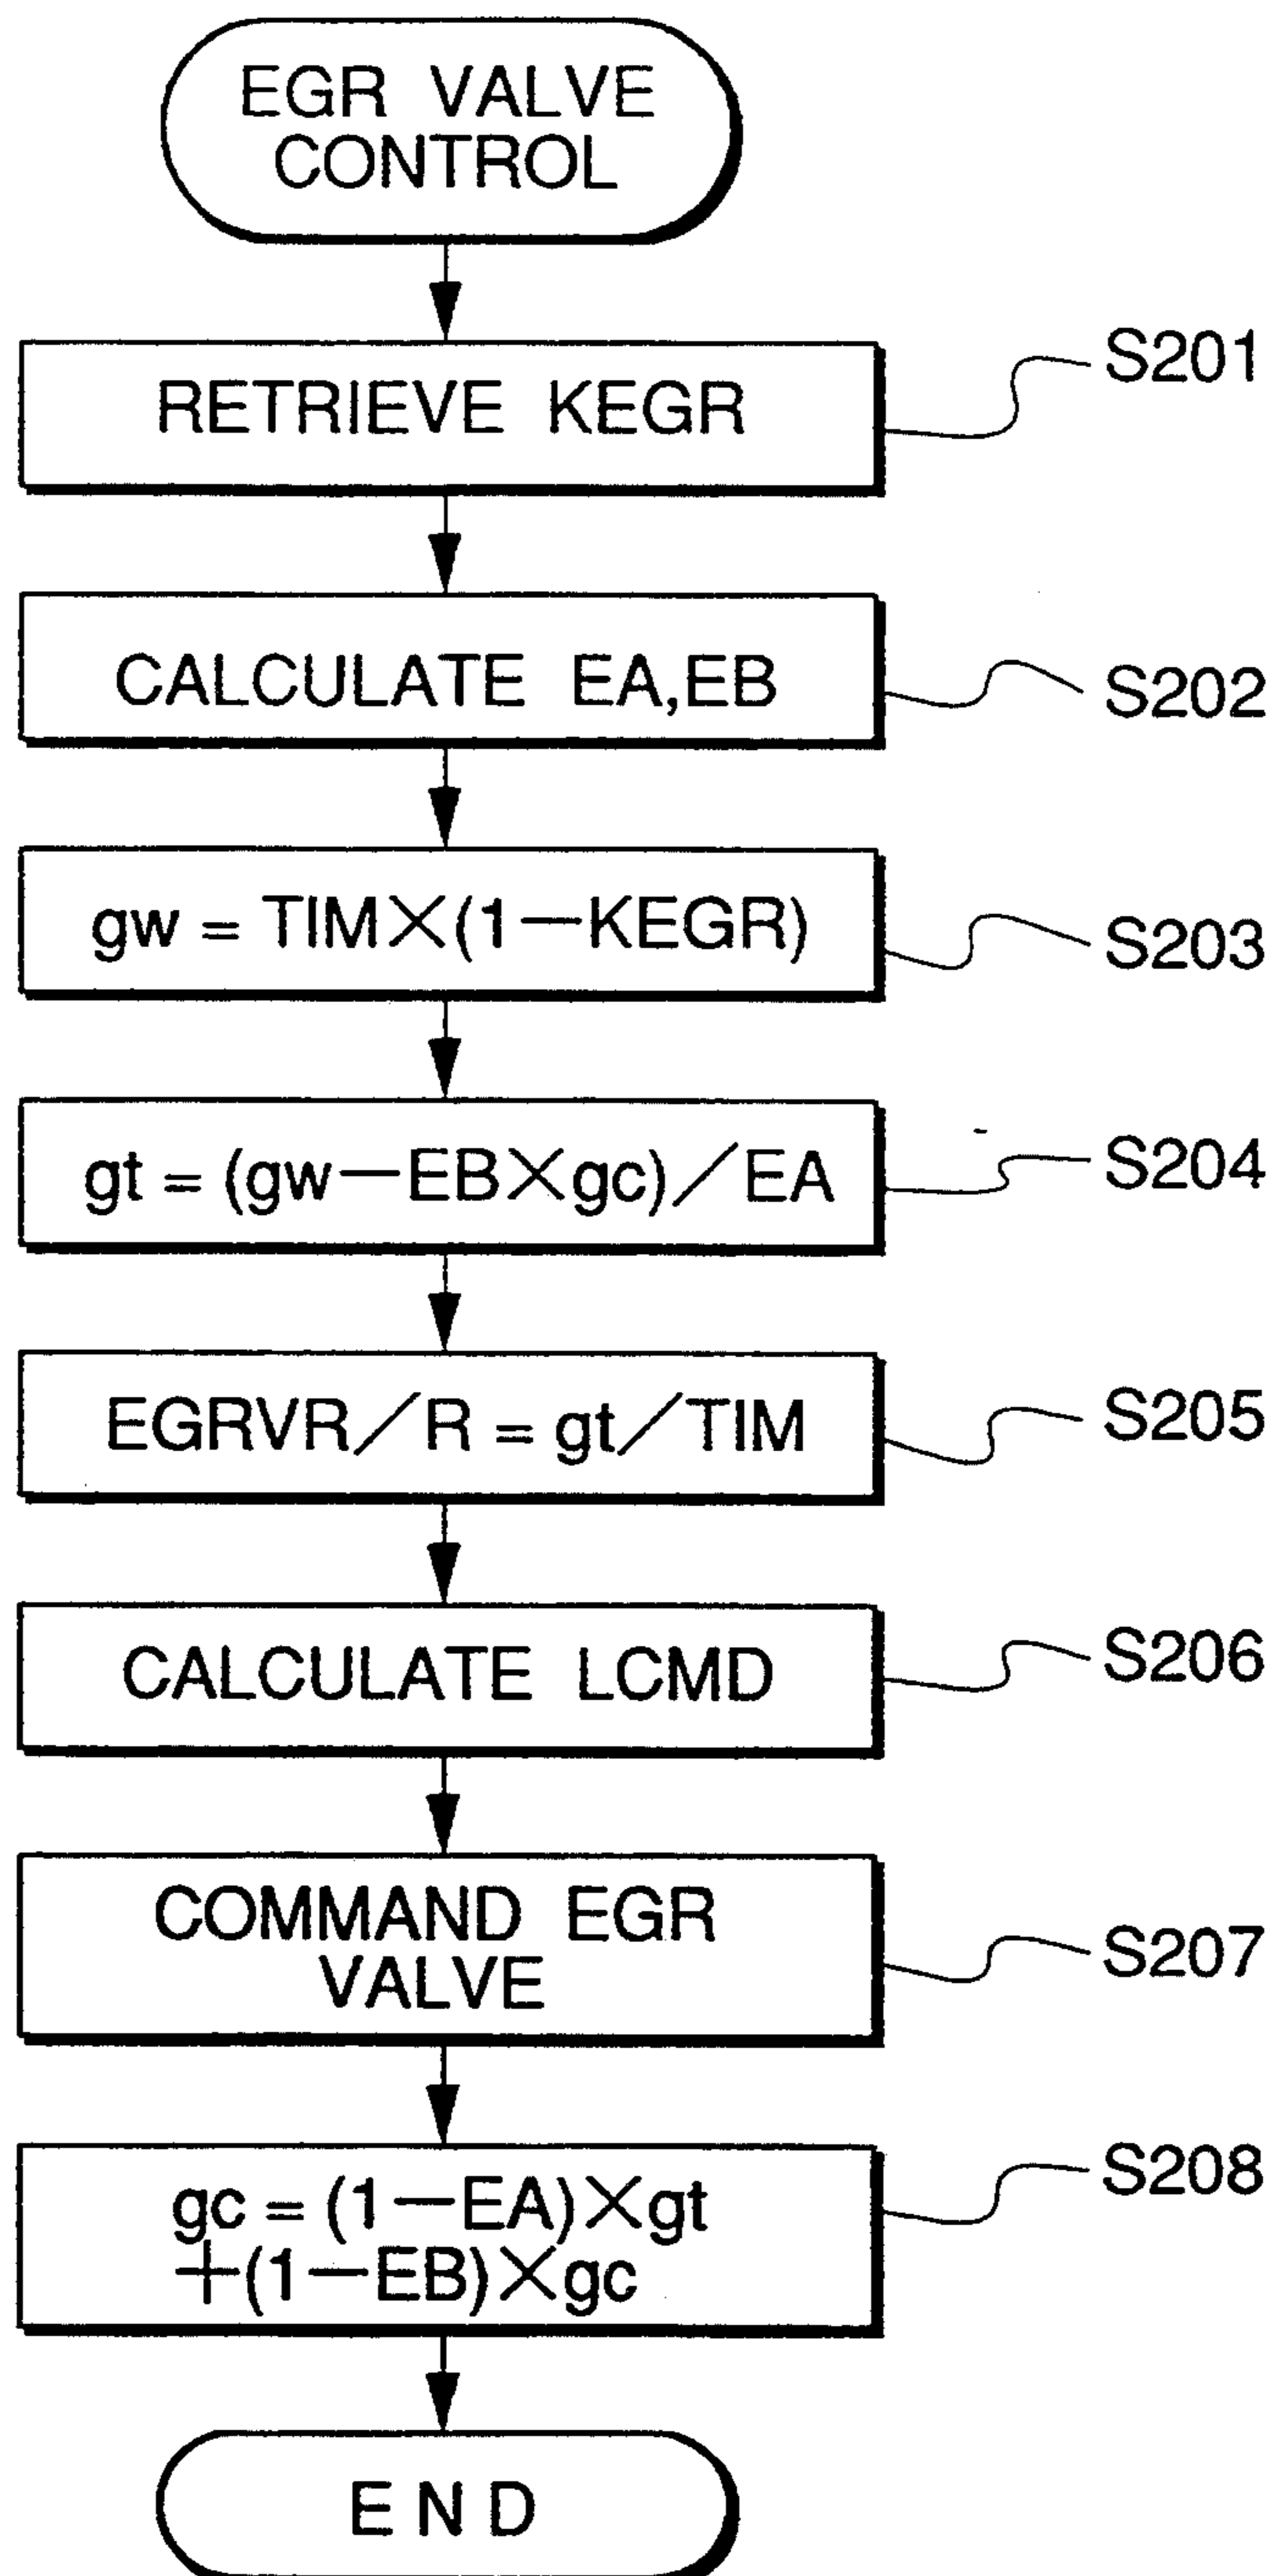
EGR VALVE CONTROL

RETRIEVE KEGR

S201

CALCULATE EA,EB

S202

$gw = TIM \times (1 - KEGR)$

S203

$gt = (gw - EB \times gc) / EA$

S204

$EGRVR / R = gt / TIM$

S205

CALCULATE LCMD

S206

COMMAND EGR VALVE

S207

$gc = (1 - EA) \times gt + (1 - EB) \times gc$

S208

END